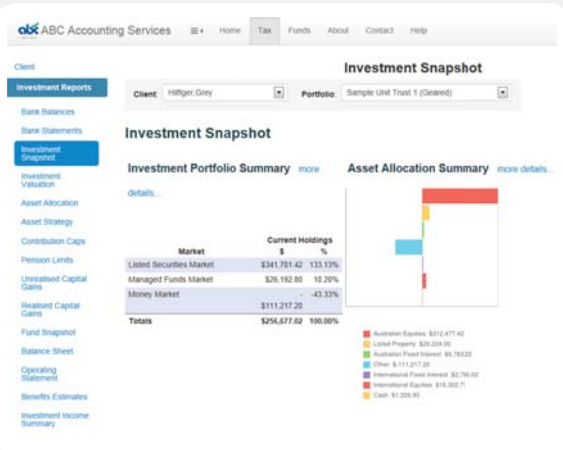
abc ABC Accounting Services ≡ Home Tax Funds About Contact Help

Client
Investment Reports
Bank Balances
Bank Statements
Investment Snapshot
Investment Valuation
Asset Allocation
Asset Strategy
Contribution Caps
Pension Limits
Unrealised Capital Gains
Realised Capital Gains
Fund Snapshot
Balance Sheet
Operating Statement
Benefits Estimates
Investment Income Summary

Investment Snapshot

Client: Hilfiger, Grey
Portfolio: Sample Unit Trust 1 (Geared)

Investment Snapshot

Investment Portfolio Summary more details...

| Market | Current Holdings $ | % |
|---|---|---|
| Listed Securities Market | $341,701.42 | 133.13% |
| Managed Funds Market | $26,192.80 | 10.20% |
| Money Market | -$111,217.20 | -43.33% |
| Totals | $256,677.02 | 100.00% |

Asset Allocation Summary more details...

Australian Equities $312,477.42
Listed Property $29,224.00
Australian Fixed Interest $6,783.22
Other $-111,217.20
International Fixed Interest $2,780.50
International Equities $15,302.71
Cash $1,326.85